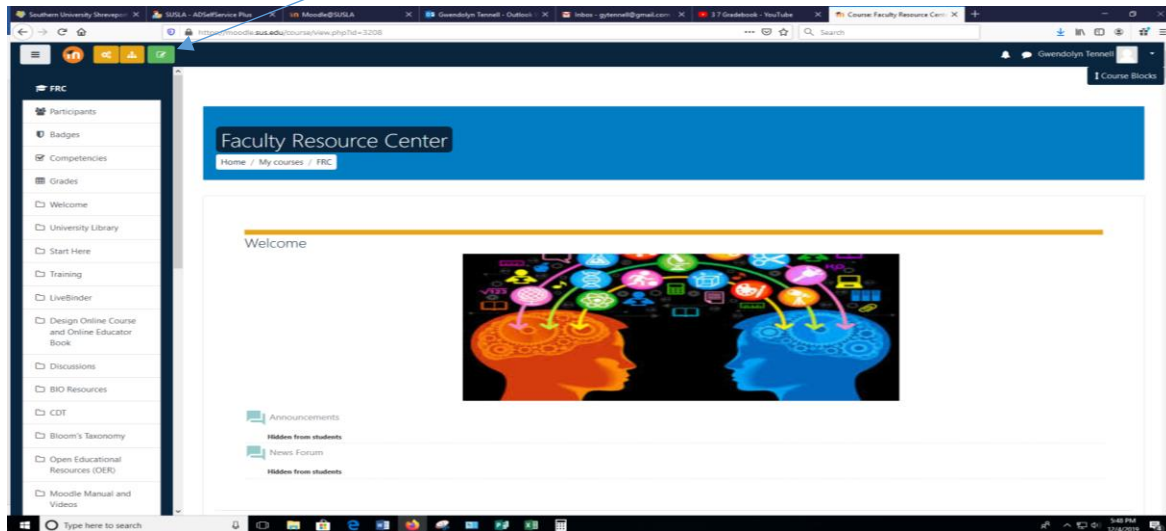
Southern University Shrevepo ×
SUSLA - ADSelfService Plus ×
Moodle@SUSLA ×
Gwendolyn Tennell - Outlook ×
Inbox - gytennell@gmail.com ×
3 7 Gradebook - YouTube ×
Course: Faculty Resource Cen ×

https://moodle.susla.edu/course/view.php?id=3208
Search

Gwendolyn Tennell
Course Blocks

FRC
Participants
Badges
Competencies
Grades
Welcome
University Library
Start Here
Training
LiveBinder
Design Online Course and Online Educator Book
Discussions
BIO Resources
CDT
Bloom's Taxonomy
Open Educational Resources (OER)
Moodle Manual and Videos

Faculty Resource Center
Home / My courses / FRC

Welcome

Announcements
Hidden from students
News Forum
Hidden from students

Type here to search
5:48 PM
7/14/2019